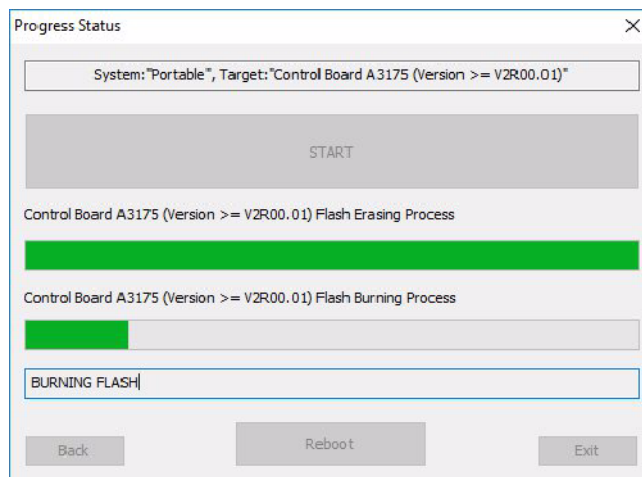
Progress Status

System:"Portable", Target:"Control Board A3175 (Version >= V2R00.01)"

START

Control Board A3175 (Version >= V2R00.01) Flash Erasing Process

Control Board A3175 (Version >= V2R00.01) Flash Burning Process

BURNING FLASH

Back

Reboot

Exit